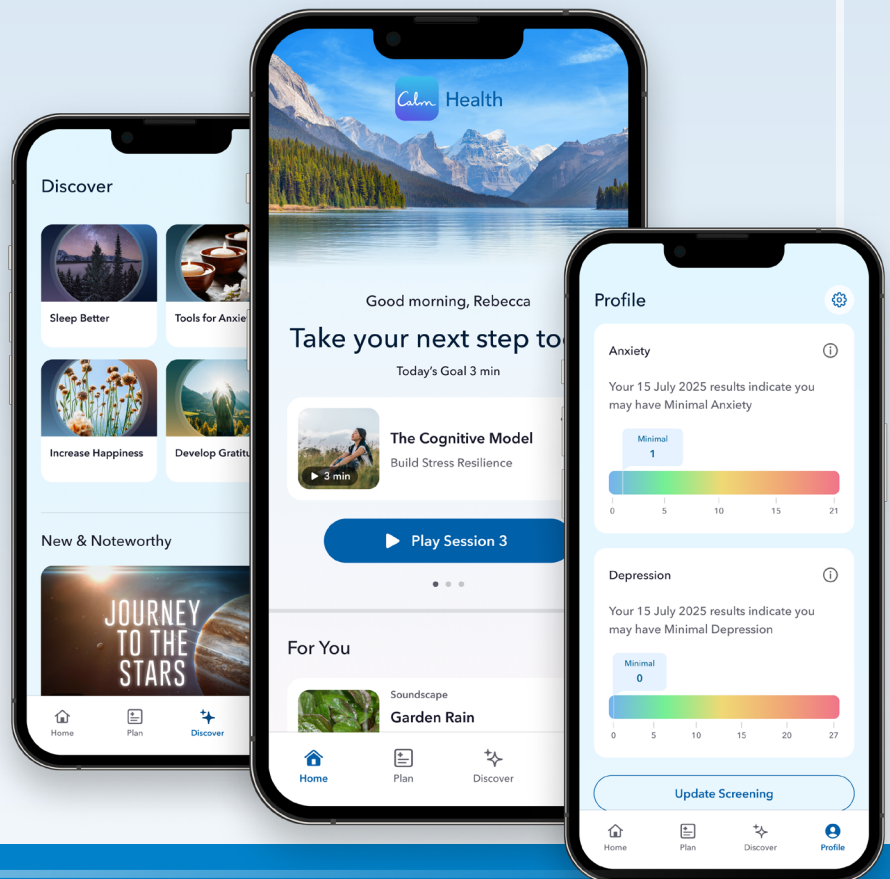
Discover

Sleep Better

Tools for Anxie

Increase Happiness

Develop Gratitu

New & Noteworthy

JOURNEY TO THE STARS

Home Plan Discover

Calm Health

Good morning, Rebecca

Take your next step to

Today's Goal 3 min

3 min

The Cognitive Model

Build Stress Resilience

Play Session 3

For You

Soundscape

Garden Rain

Home Plan Discover

Profile

Anxiety

Your 15 July 2025 results indicate you may have Minimal Anxiety

Minimal
1

0 5 10 15 21

Depression

Your 15 July 2025 results indicate you may have Minimal Depression

Minimal
0

0 5 10 15 20 27

Update Screening

Home Plan Discover Profile